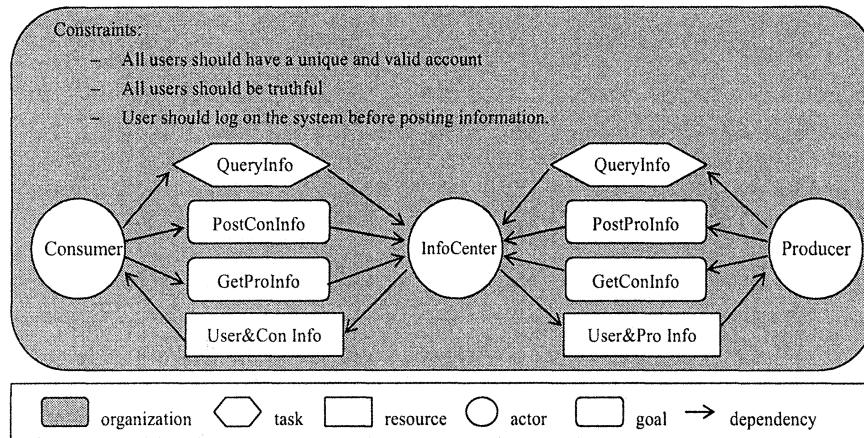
Constraints:

– All users should have a unique and valid account
– All users should be truthful
– User should log on the system before posting information.

QueryInfo

PostConInfo

GetProInfo

User&Con Info

Consumer

InfoCenter

QueryInfo

PostProInfo

GetConInfo

User&Pro Info

Producer

organization task resource actor goal → dependency